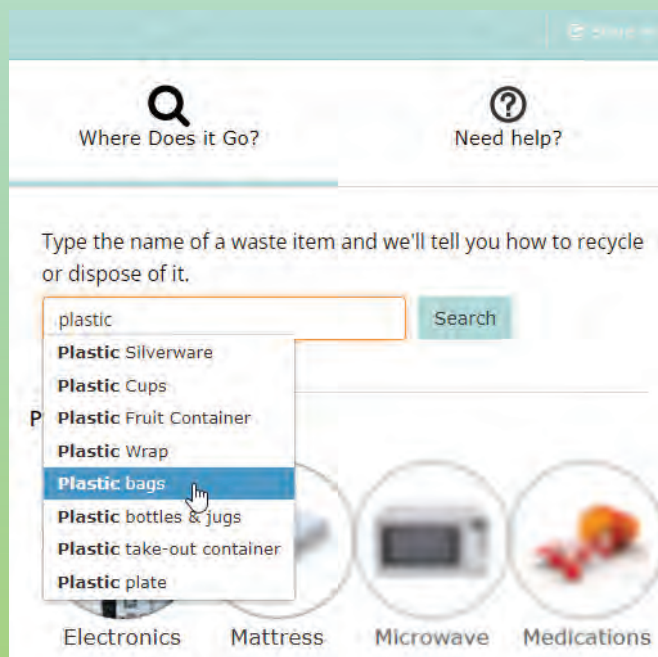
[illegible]

Where Does it Go?

Need help?

Type the name of a waste item and we'll tell you how to recycle or dispose of it.

plastic

Search

**Plastic** Silverware
**Plastic** Cups
**Plastic** Fruit Container
**Plastic** Wrap
**Plastic** bags
**Plastic** bottles & jugs
**Plastic** take-out container
**Plastic** plate

P

Electronics

Mattress

Microwave

Medications